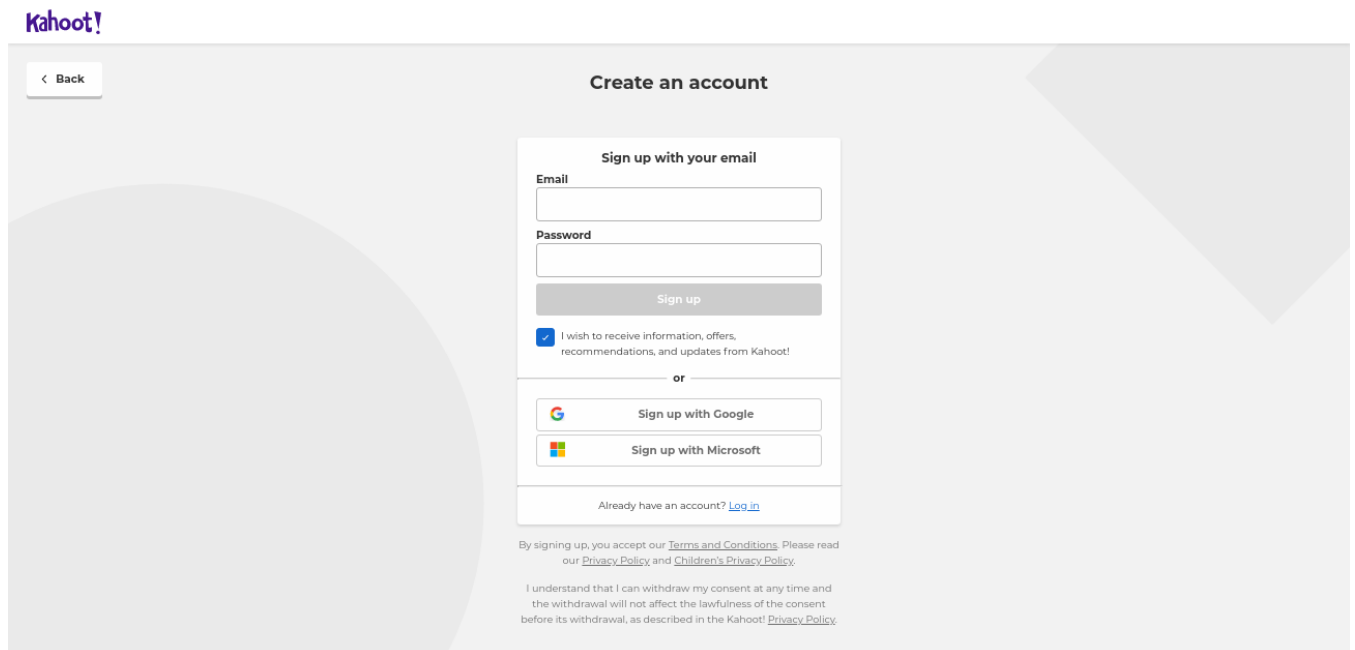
Kahoot!

Back

Create an account

Sign up with your email

Email

Password

Sign up

I wish to receive information, offers, recommendations, and updates from Kahoot!

or

Sign up with Google

Sign up with Microsoft

Already have an account? Log in

By signing up, you accept our Terms and Conditions. Please read our Privacy Policy and Children's Privacy Policy.

I understand that I can withdraw my consent at any time and the withdrawal will not affect the lawfulness of the consent before its withdrawal, as described in the Kahoot! Privacy Policy.